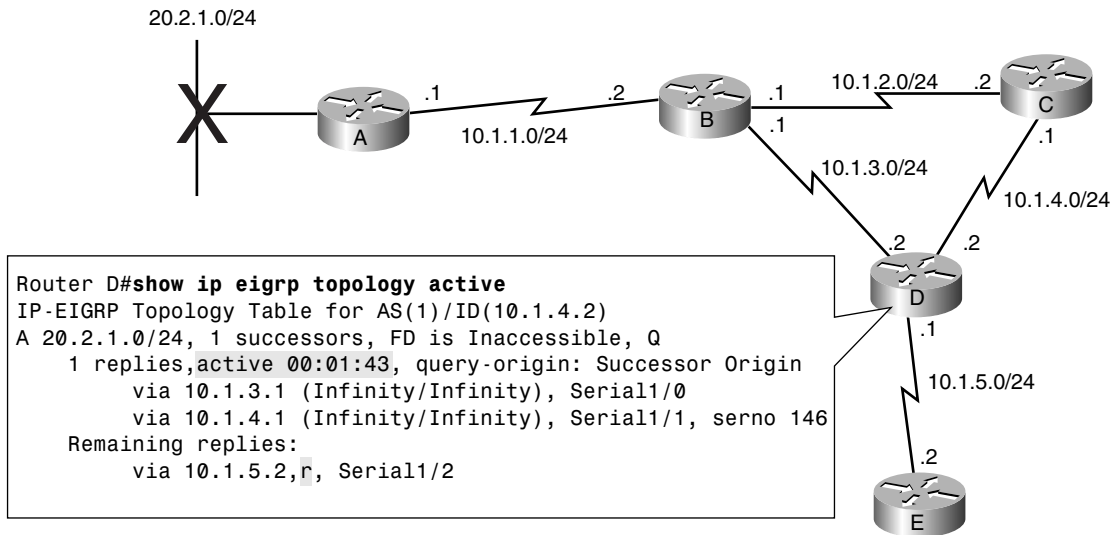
20.2.1.0/24

A .1 .2 10.1.1.0/24 B .1 10.1.2.0/24 .2 C .1 10.1.3.0/24 .1 10.1.4.0/24 .2 .2 D .1 10.1.5.0/24 .2 E

Router D#**show ip eigrp topology active**
IP-EIGRP Topology Table for AS(1)/ID(10.1.4.2)
A 20.2.1.0/24, 1 successors, FD is Inaccessible, Q
1 replies, active 00:01:43, query-origin: Successor Origin
via 10.1.3.1 (Infinity/Infinity), Serial1/0
via 10.1.4.1 (Infinity/Infinity), Serial1/1, serno 146
Remaining replies:
via 10.1.5.2, r, Serial1/2